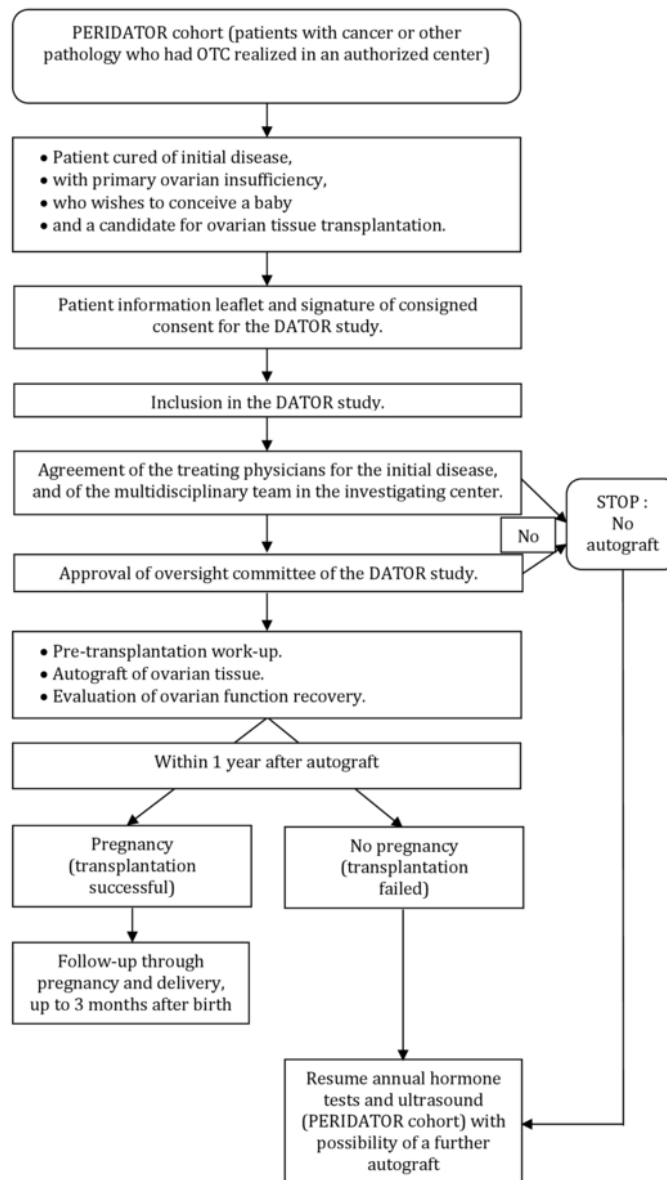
PERIDATOR cohort (patients with cancer or other pathology who had OTC realized in an authorized center)

- Patient cured of initial disease,
- with primary ovarian insufficiency,
- who wishes to conceive a baby
- and a candidate for ovarian tissue transplantation.

Patient information leaflet and signature of consigned consent for the DATOR study.

Inclusion in the DATOR study.

Agreement of the treating physicians for the initial disease, and of the multidisciplinary team in the investigating center.

No

STOP : No autograft

Approval of oversight committee of the DATOR study.

- Pre-transplantation work-up.
- Autograft of ovarian tissue.
- Evaluation of ovarian function recovery.

Within 1 year after autograft

Pregnancy (transplantation successful)

No pregnancy (transplantation failed)

Follow-up through pregnancy and delivery, up to 3 months after birth

Resume annual hormone tests and ultrasound (PERIDATOR cohort) with possibility of a further autograft